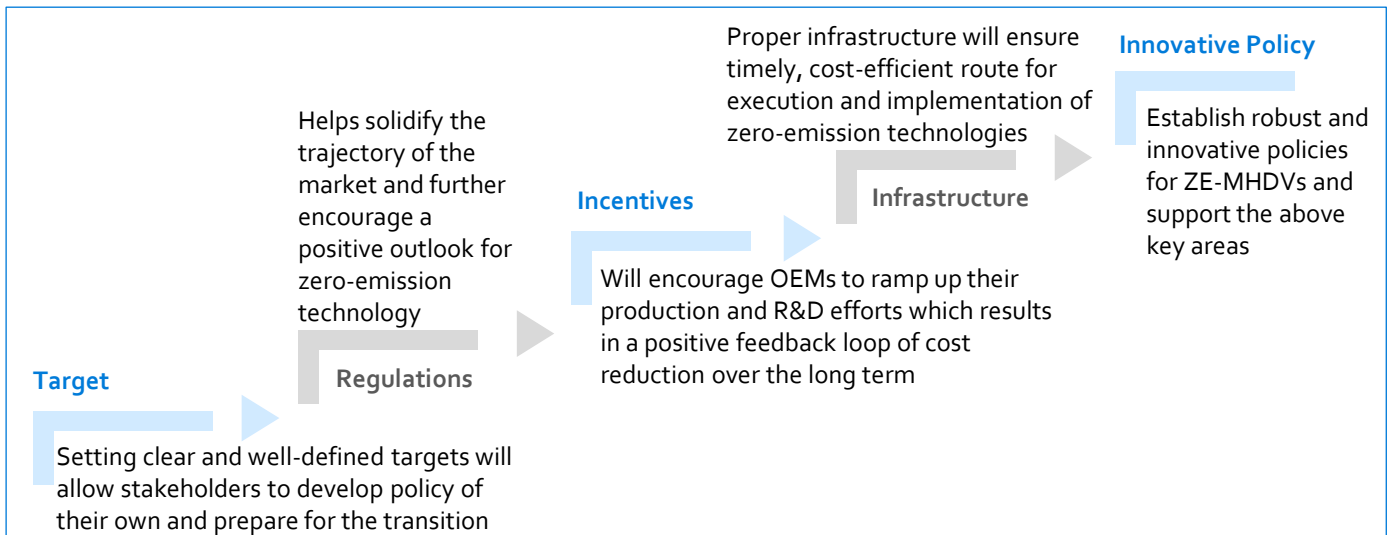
Target

Setting clear and well-defined targets will allow stakeholders to develop policy of their own and prepare for the transition

Helps solidify the trajectory of the market and further encourage a positive outlook for zero-emission technology

Regulations

Incentives

Will encourage OEMs to ramp up their production and R&D efforts which results in a positive feedback loop of cost reduction over the long term

Proper infrastructure will ensure timely, cost-efficient route for execution and implementation of zero-emission technologies

Infrastructure

Innovative Policy

Establish robust and innovative policies for ZE-MHDVs and support the above key areas